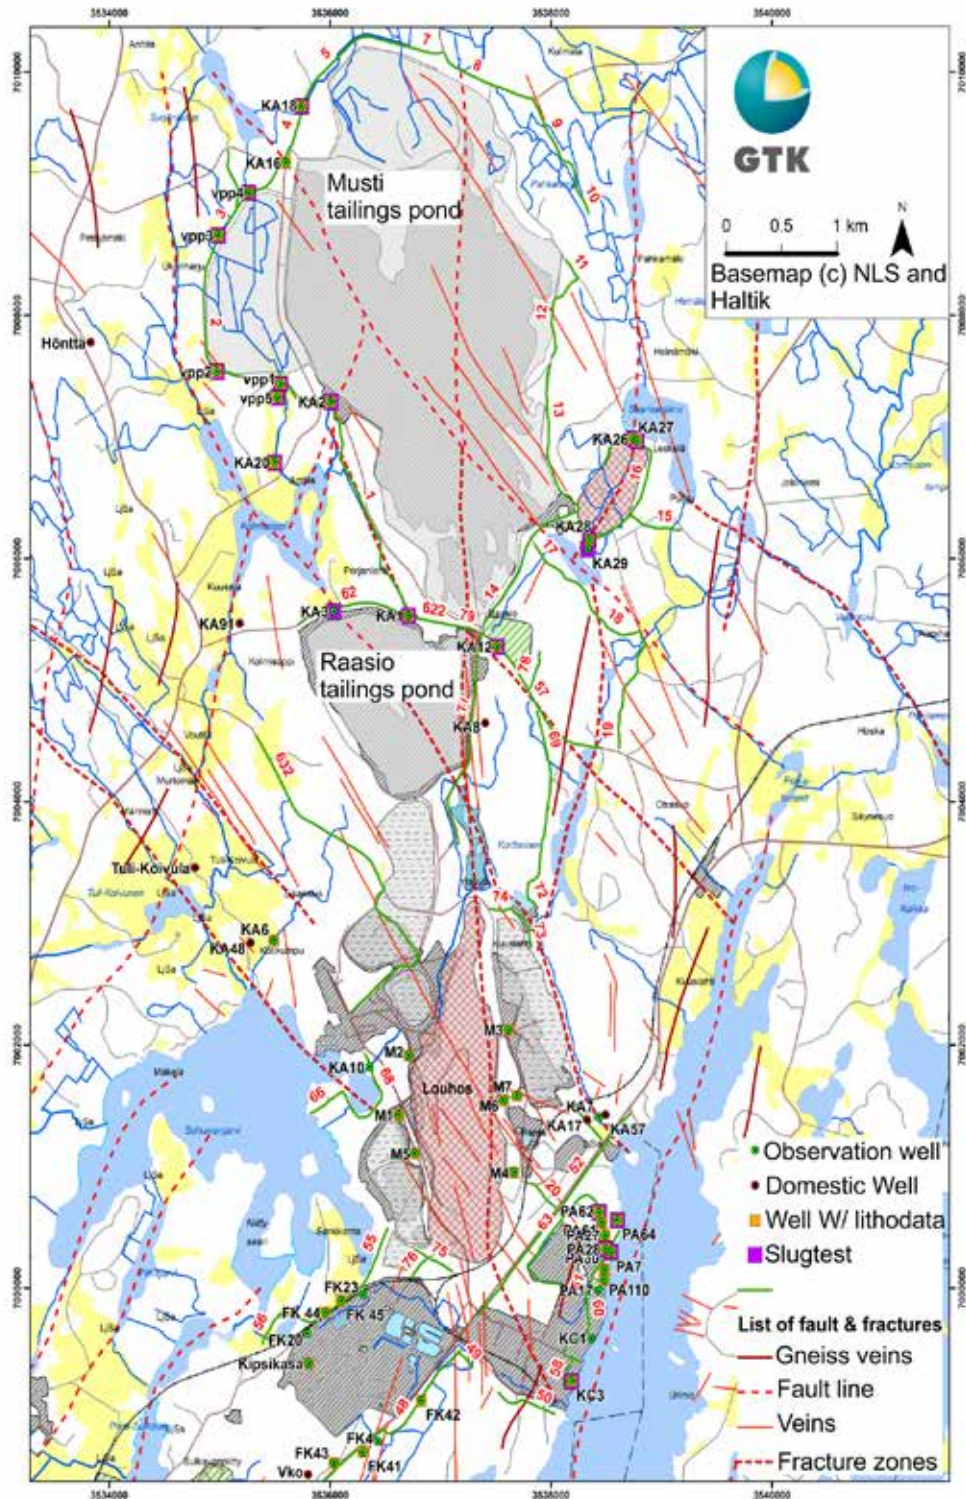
3534000
3536000
3538000
3540000

GTK

0 0.5 1 km
N
Basemap (c) NLS and Haltik

Musti tailings pond

Raasio tailings pond

Louhos

KA18
KA16
vpp4
vpp3
vpp2
vpp1
vpp5
KA2
KA20
Hönttä
KA91
KA3
KA1
KA12
KA8
KA26
KA27
KA28
KA29
Tuli-Koivula
KA6
KA48
KA10
M1
M2
M3
M4
M5
M6
M7
KA7
KA17
KA57
PA62
PA61
PA64
PA27
PA28
PA30
PA7
PA12
PA110
KC1
KC3
FK23
FK 44
FK 45
FK20
Kipsikasa
FK42
FK43
FK4
FK41
Vko

1
2
4
5
7
8
9
10
11
12
13
14
15
16
17
18
19
20
50
52
55
56
57
58
60
62
63
66
68
69
71
72
73
74
75
76
78
79
622
632
40
48

Observation well
Domestic Well
Well W/ lithodata
Slugtest
List of fault & fractures
Gneiss veins
Fault line
Veins
Fracture zones